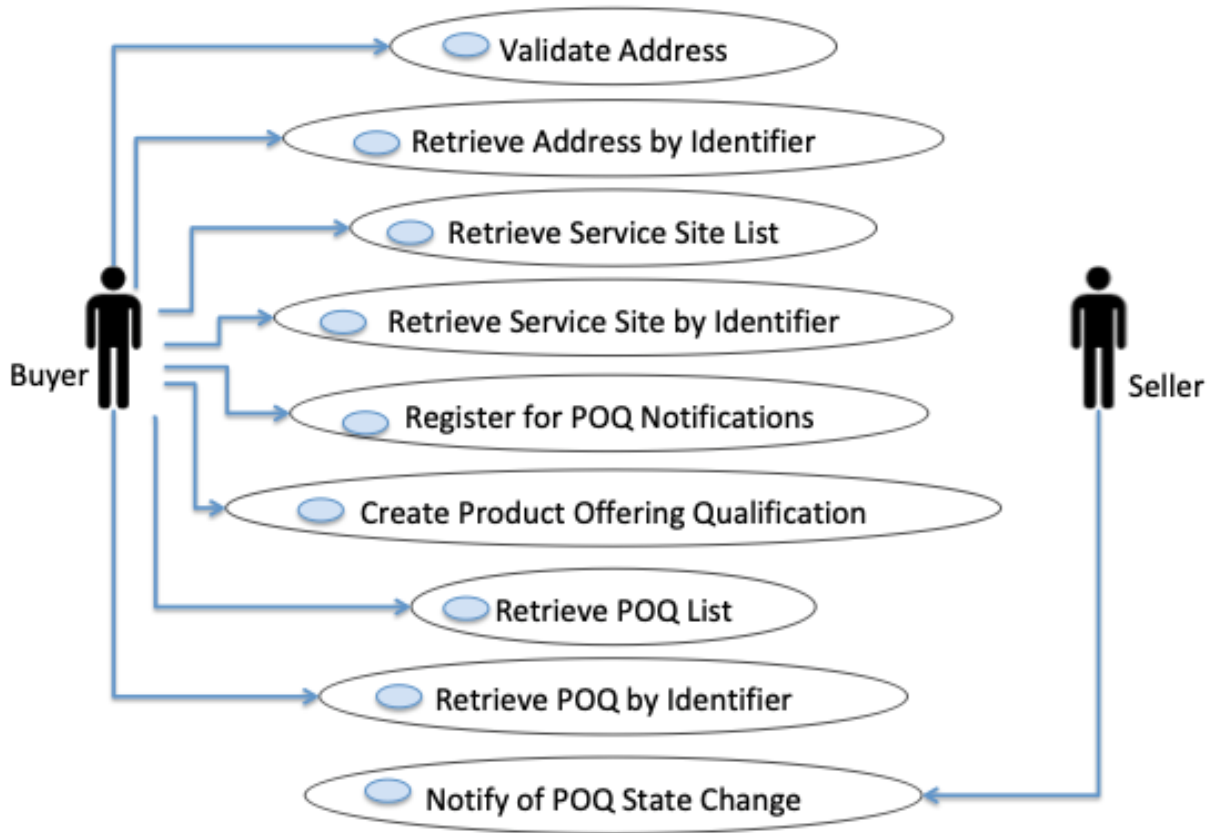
Validate Address

Retrieve Address by Identifier

Retrieve Service Site List

Retrieve Service Site by Identifier

Buyer

Seller

Register for POQ Notifications

Create Product Offering Qualification

Retrieve POQ List

Retrieve POQ by Identifier

Notify of POQ State Change